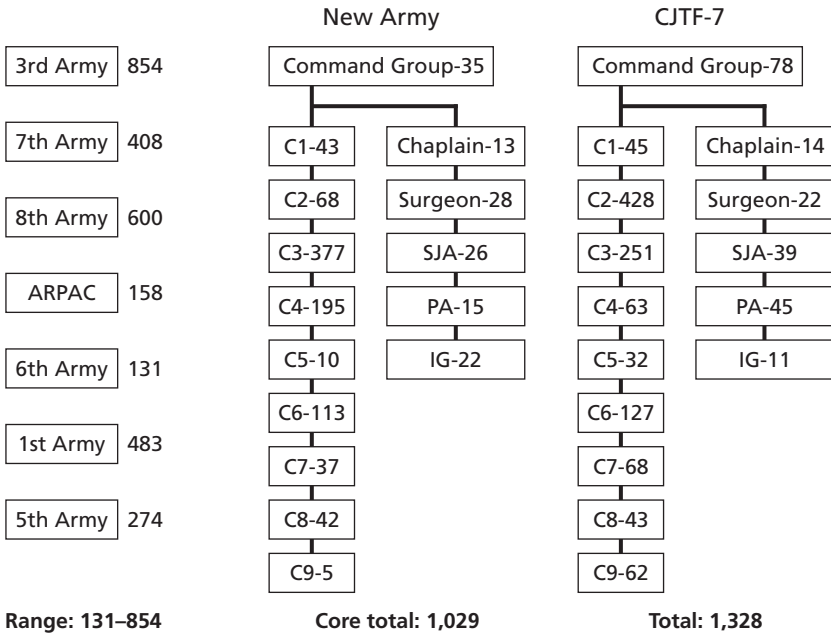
New Army

CJTF-7

| 3rd Army | 854 |
|---|---|
| 7th Army | 408 |
| 8th Army | 600 |
| ARPAC | 158 |
| 6th Army | 131 |
| 1st Army | 483 |
| 5th Army | 274 |

Command Group-35

C1-43
C2-68
C3-377
C4-195
C5-10
C6-113
C7-37
C8-42
C9-5

Chaplain-13
Surgeon-28
SJA-26
PA-15
IG-22

Command Group-78

C1-45
C2-428
C3-251
C4-63
C5-32
C6-127
C7-68
C8-43
C9-62

Chaplain-14
Surgeon-22
SJA-39
PA-45
IG-11

Range: 131–854

Core total: 1,029

Total: 1,328